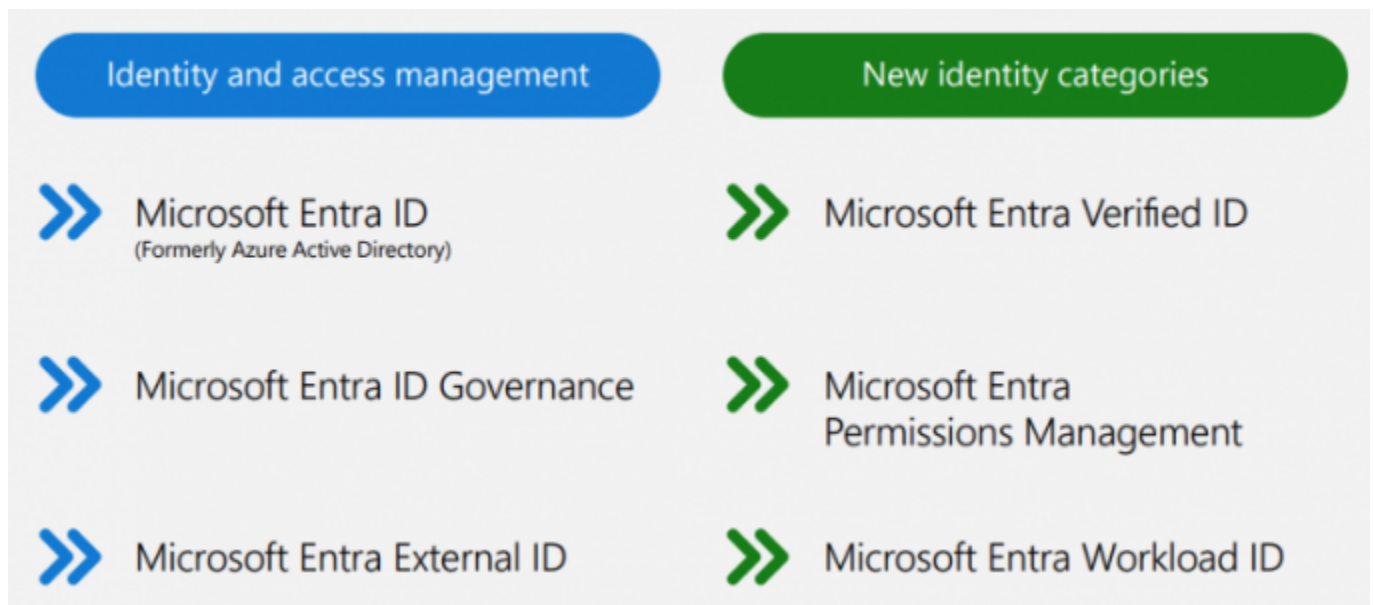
Identity and access management

Microsoft Entra ID
(Formerly Azure Active Directory)

Microsoft Entra ID Governance

Microsoft Entra External ID

New identity categories

Microsoft Entra Verified ID

Microsoft Entra Permissions Management

Microsoft Entra Workload ID